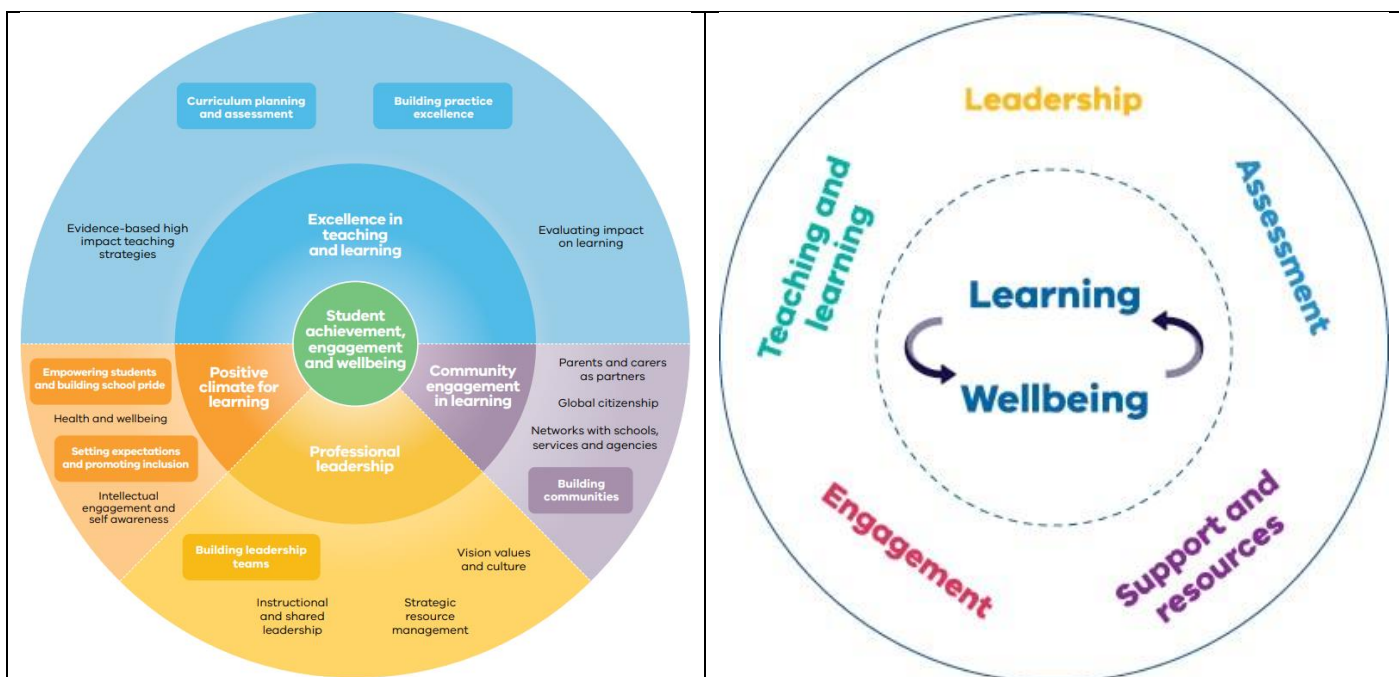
Curriculum planning and assessment

Building practice excellence

Evidence-based high impact teaching strategies

Excellence in teaching and learning

Evaluating impact on learning

Student achievement, engagement and wellbeing

Empowering students and building school pride

Positive climate for learning

Community engagement in learning

Parents and carers as partners

Health and wellbeing

Global citizenship

Setting expectations and promoting inclusion

Professional leadership

Networks with schools, services and agencies

Intellectual engagement and self awareness

Building communities

Building leadership teams

Vision values and culture

Instructional and shared leadership

Strategic resource management

Leadership

Teaching and learning

Assessment

Learning

Wellbeing

Engagement

Support and resources